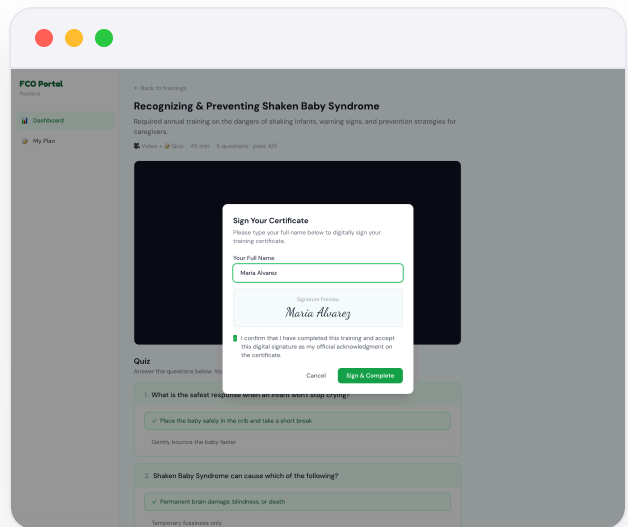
FCO Portal
Pearland

Dashboard

My Plan

← Back to trainings

Recognizing & Preventing Shaken Baby Syndrome

Required annual training on the dangers of shaking infants, warning signs, and prevention strategies for caregivers.

Video + Quiz 45 min 5 questions · pass 4/5

Quiz

Answer the questions below. You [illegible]

1. What is the safest response when an infant won't stop crying?

✓ Place the baby safely in the crib and take a short break

Gently bounce the baby faster

2. Shaken Baby Syndrome can cause which of the following?

✓ Permanent brain damage, blindness, or death

Temporary fussiness only

Sign Your Certificate

Please type your full name below to digitally sign your training certificate.

Your Full Name

Maria Alvarez

Signature Preview

Maria Alvarez

I confirm that I have completed this training and accept this digital signature as my official acknowledgment on the certificate.

Cancel

Sign & Complete